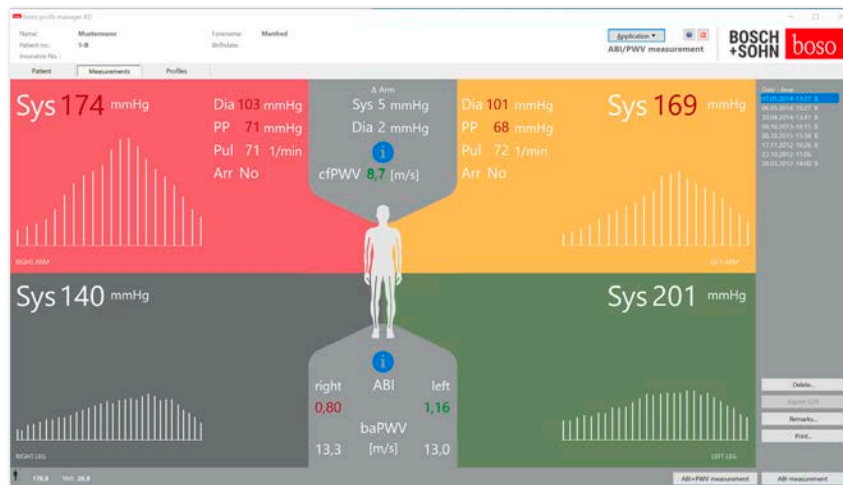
boso profil-manager XD

Name: Mustermann
Patient no.: 1-B
Insurance No.:
Forename: Manfred
Birthdate:

Application ▾
ABI/PWV measurement

BOSCH +SOHN boso

Patient | Measurements | Profiles

Sys 174 mmHg
Dia 103 mmHg
PP 71 mmHg
Pul 71 1/min
Arr No
RIGHT ARM

Δ Arm
Sys 5 mmHg
Dia 2 mmHg
cfPWV 8,7 [m/s]

Dia 101 mmHg
PP 68 mmHg
Pul 72 1/min
Arr No
Sys 169 mmHg
LEFT ARM

Date - time
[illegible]

Sys 140 mmHg
RIGHT LEG

right ABI left
0,80 1,16
baPWV
13,3 [m/s] 13,0

Sys 201 mmHg
LEFT LEG

Delete...
Export GDT
Remarks...
Print...

178,0 BMI 26,8

ABI+PWV measurement
ABI measurement